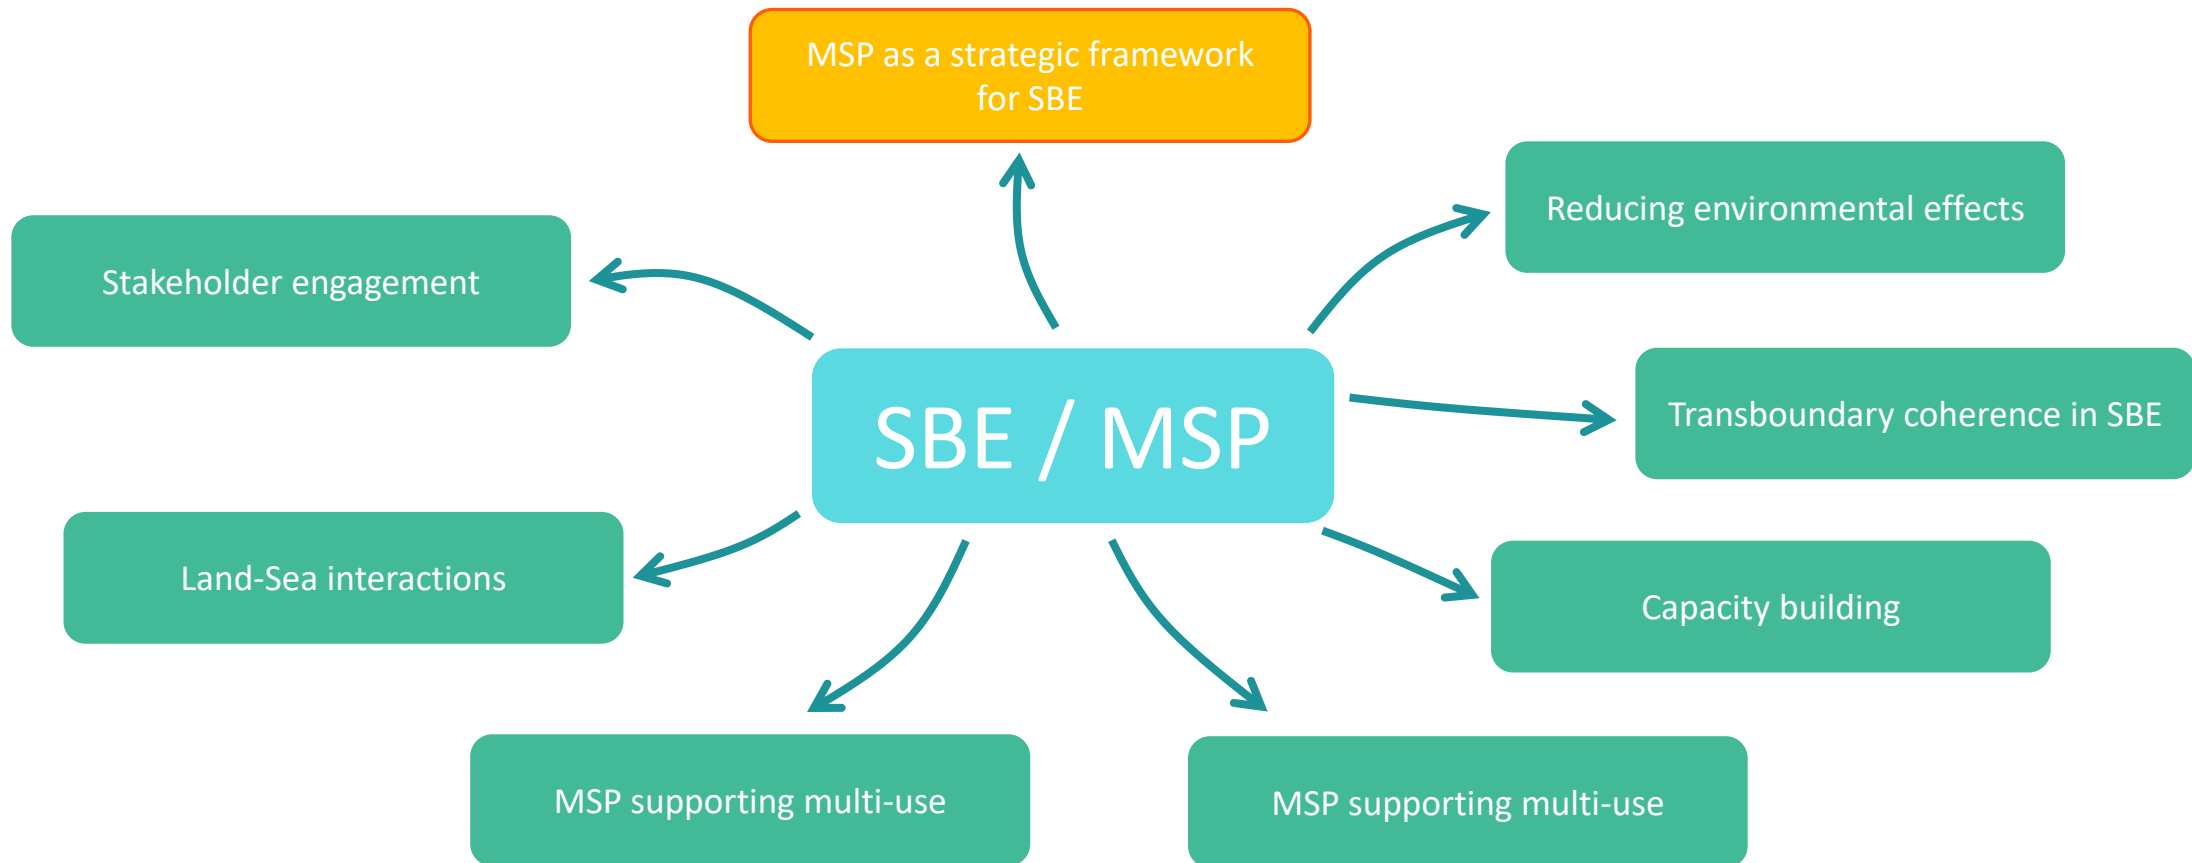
MSP as a strategic framework for SBE

Stakeholder engagement

Reducing environmental effects

SBE / MSP

Transboundary coherence in SBE

Land-Sea interactions

Capacity building

MSP supporting multi-use

MSP supporting multi-use